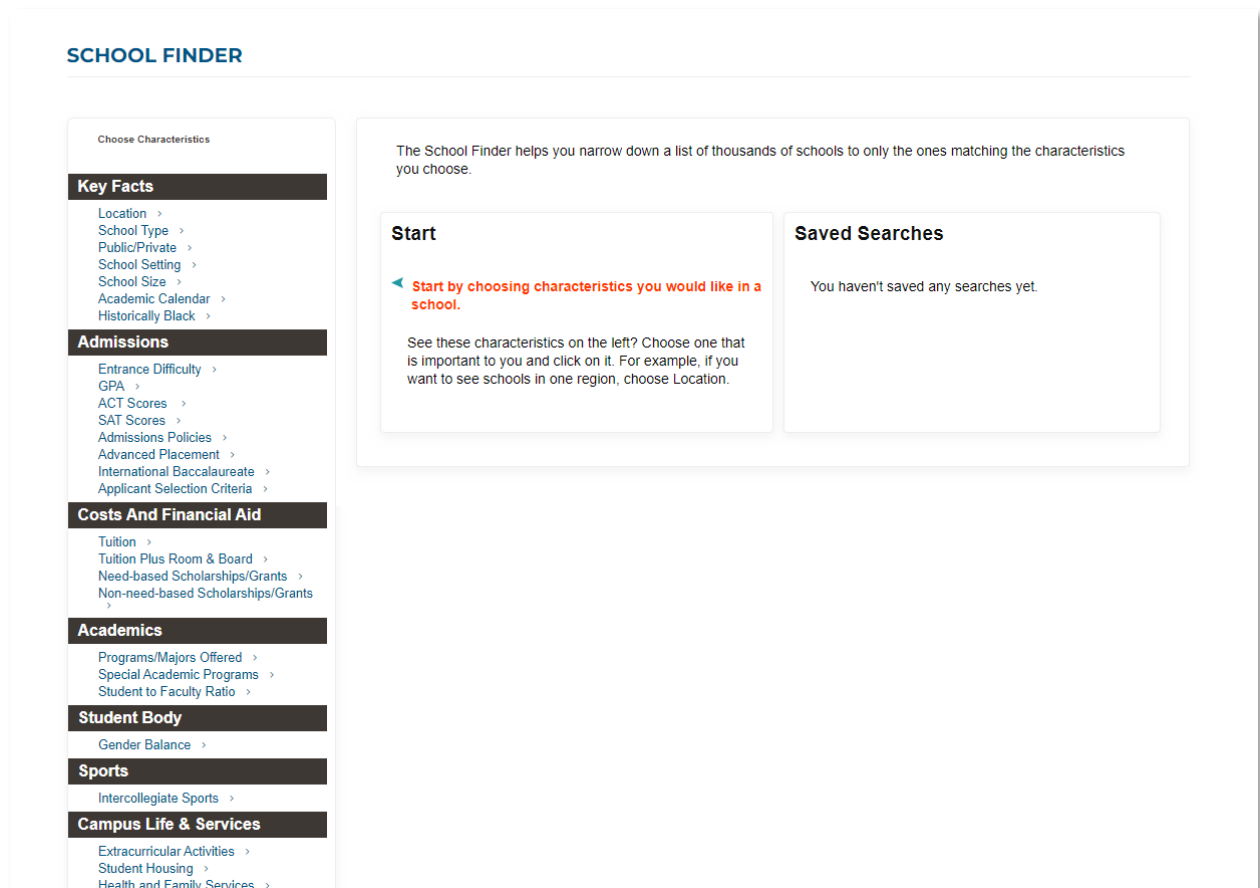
SCHOOL FINDER

Choose Characteristics

Key Facts

Location ›
School Type ›
Public/Private ›
School Setting ›
School Size ›
Academic Calendar ›
Historically Black ›

Admissions

Entrance Difficulty ›
GPA ›
ACT Scores ›
SAT Scores ›
Admissions Policies ›
Advanced Placement ›
International Baccalaureate ›
Applicant Selection Criteria ›

Costs And Financial Aid

Tuition ›
Tuition Plus Room & Board ›
Need-based Scholarships/Grants ›
Non-need-based Scholarships/Grants ›

Academics

Programs/Majors Offered ›
Special Academic Programs ›
Student to Faculty Ratio ›

Student Body

Gender Balance ›

Sports

Intercollegiate Sports ›

Campus Life & Services

Extracurricular Activities ›
Student Housing ›
Health and Family Services ›

The School Finder helps you narrow down a list of thousands of schools to only the ones matching the characteristics you choose.

Start

Start by choosing characteristics you would like in a school.

See these characteristics on the left? Choose one that is important to you and click on it. For example, if you want to see schools in one region, choose Location.

Saved Searches

You haven't saved any searches yet.